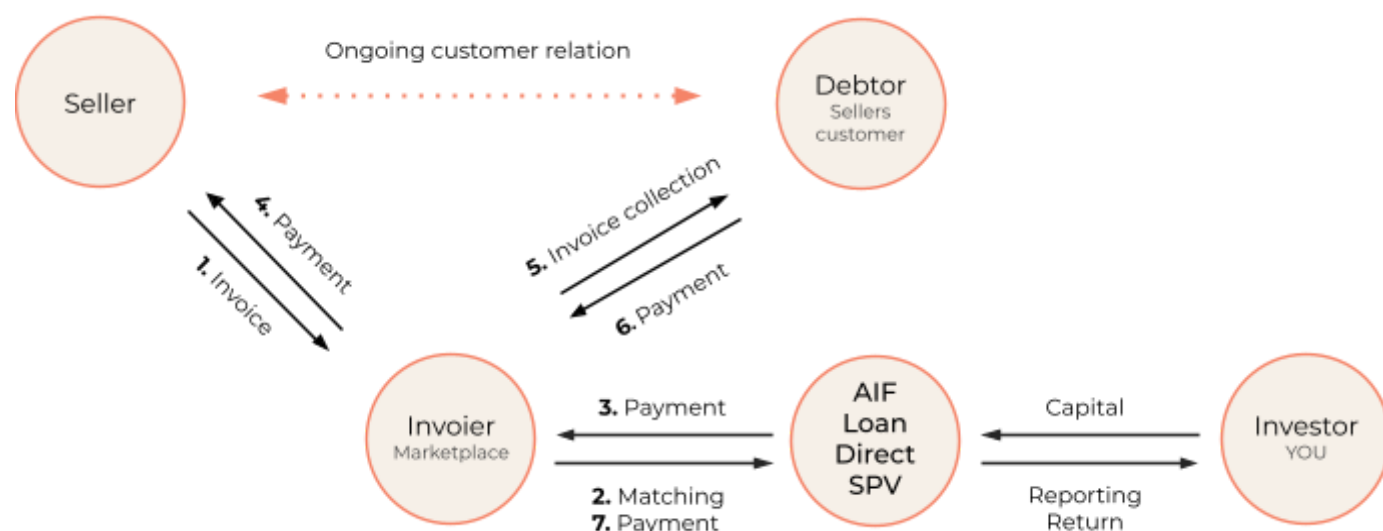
Ongoing customer relation

Seller

Debtor
Sellers customer

4. Payment

1. Invoice

5. Invoice collection

6. Payment

Invoier
Marketplace

3. Payment

2. Matching
7. Payment

AIF
Loan
Direct
SPV

Capital

Reporting
Return

Investor
YOU